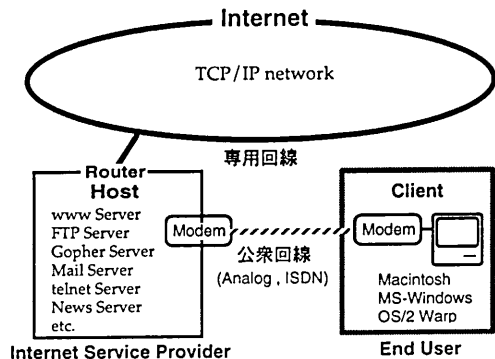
Internet

TCP/IP network

専用回線

Router
Host

www Server
FTP Server
Gopher Server
Mail Server
telnet Server
News Server
etc.

Modem

公衆回線
(Analog , ISDN)

Client

Modem

Macintosh
MS-Windows
OS/2 Warp

Internet Service Provider

End User